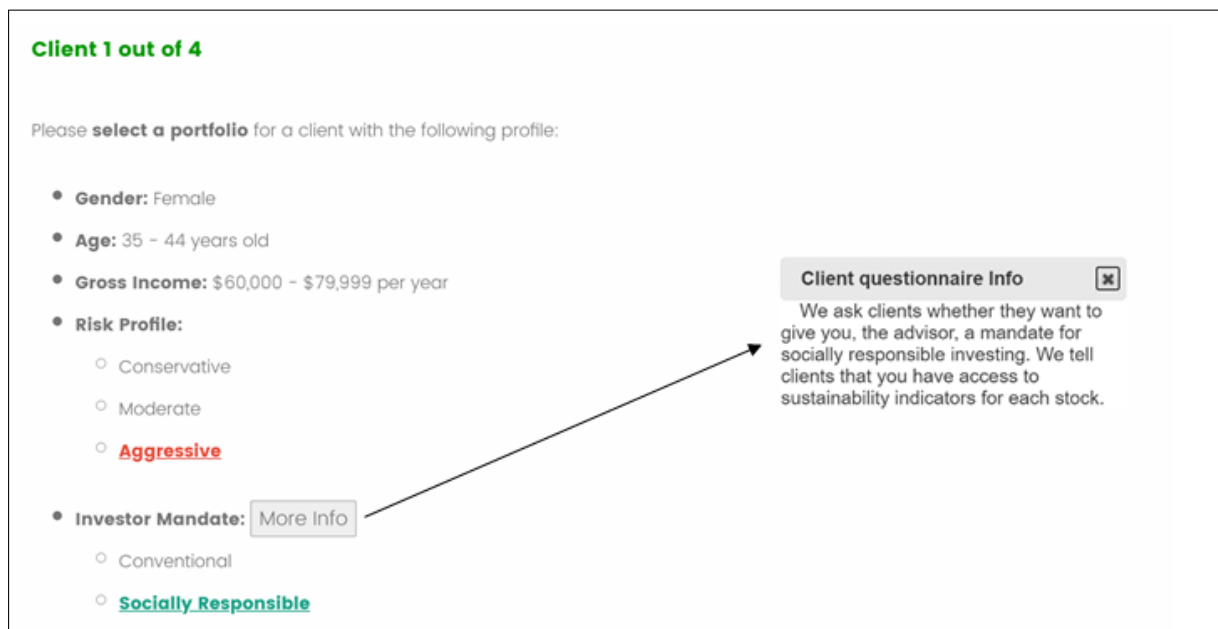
Client 1 out of 4

Please **select a portfolio** for a client with the following profile:

- **Gender:** Female
- **Age:** 35 - 44 years old
- **Gross Income:** $60,000 - $79,999 per year
- **Risk Profile:**
  - Conservative
  - Moderate
  - Aggressive
- **Investor Mandate:** More Info
  - Conventional
  - Socially Responsible

Client questionnaire Info

We ask clients whether they want to give you, the advisor, a mandate for socially responsible investing. We tell clients that you have access to sustainability indicators for each stock.